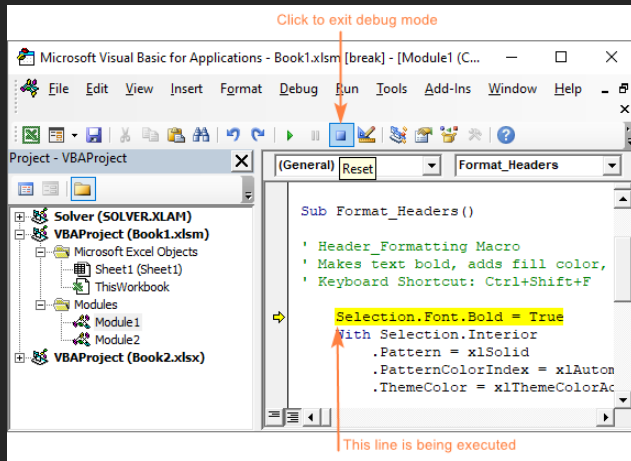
Click to exit debug mode

Microsoft Visual Basic for Applications - Book1.xlsm [break] - [Module1 (C...

File Edit View Insert Format Debug Run Tools Add-Ins Window Help

Project - VBAProject

(General) Reset Format_Headers

Solver (SOLVER.XLAM)
VBAProject (Book1.xlsm)
Microsoft Excel Objects
Sheet1 (Sheet1)
ThisWorkbook
Modules
Module1
Module2
VBAProject (Book2.xlsx)

Sub Format_Headers()

' Header_Formatting Macro
' Makes text bold, adds fill color,
' Keyboard Shortcut: Ctrl+Shift+F

Selection.Font.Bold = True
With Selection.Interior
.Pattern = xlSolid
.PatternColorIndex = xlAutom
.ThemeColor = xlThemeColorAc

This line is being executed